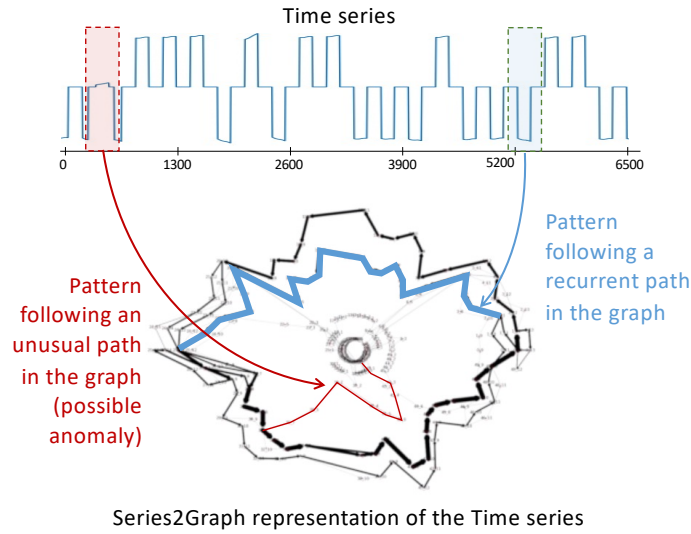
Time series

0
1300
2600
3900
5200
6500

Pattern following a recurrent path in the graph

Pattern following an unusual path in the graph (possible anomaly)

Series2Graph representation of the Time series